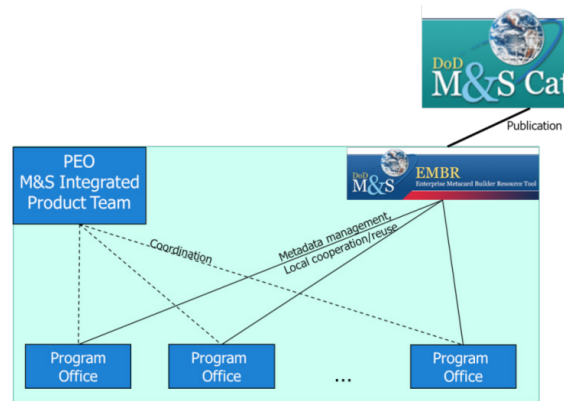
DoD
M&S Cat

Publication

PEO
M&S Integrated
Product Team

DoD
M&S
EMBR
Enterprise Metacard Builder Resource Tool

Coordination

Metadata management,
Local cooperation/reuse

Program
Office

Program
Office

...

Program
Office